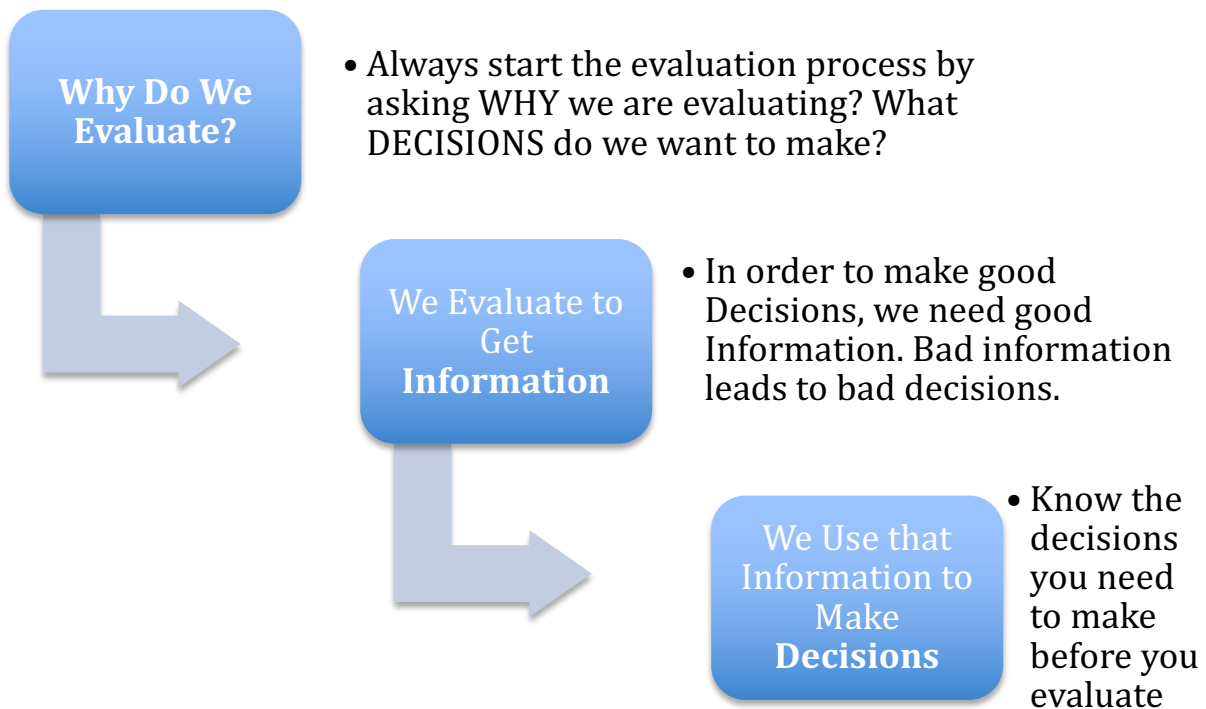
Why Do We Evaluate?

• Always start the evaluation process by asking WHY we are evaluating? What DECISIONS do we want to make?

We Evaluate to Get Information

• In order to make good Decisions, we need good Information. Bad information leads to bad decisions.

We Use that Information to Make Decisions

• Know the decisions you need to make before you evaluate